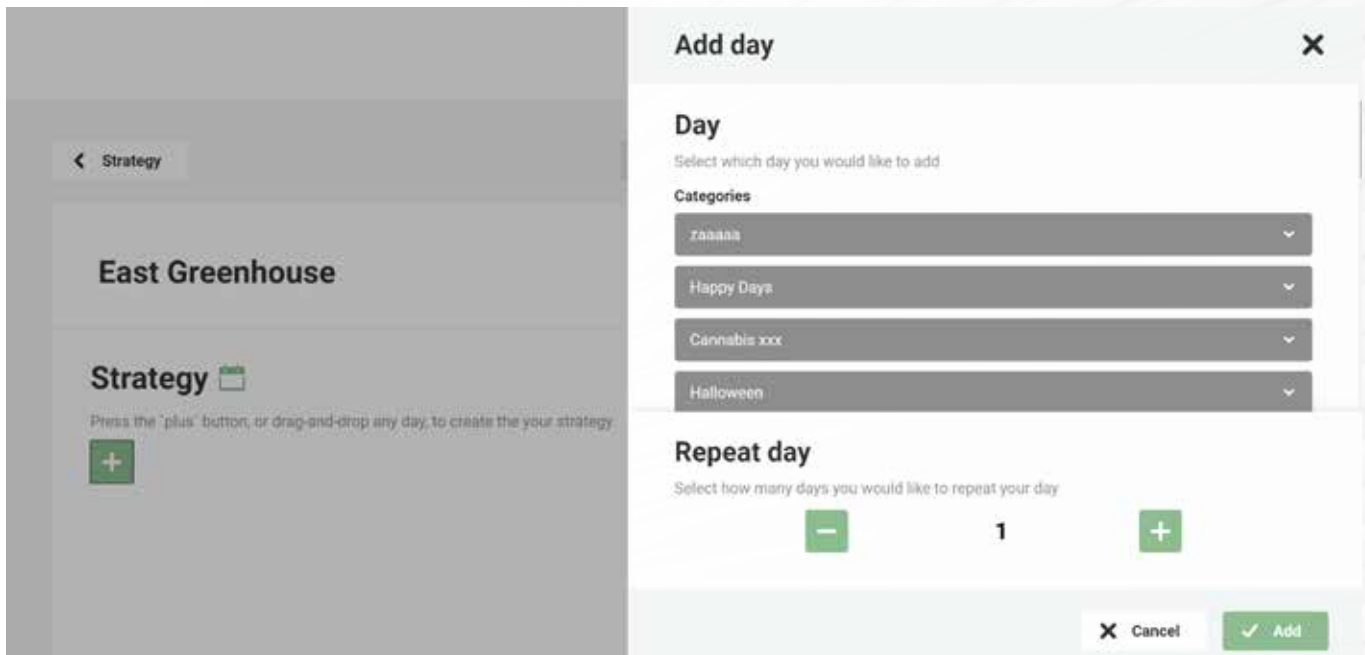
Strategy

East Greenhouse

Strategy

Press the "plus" button, or drag-and-drop any day, to create the your strategy

+

Add day

×

Day

Select which day you would like to add

Categories

zaaaaa

Happy Days

Cannabis xxx

Halloween

Repeat day

Select how many days you would like to repeat your day

−

1

+

Cancel

Add